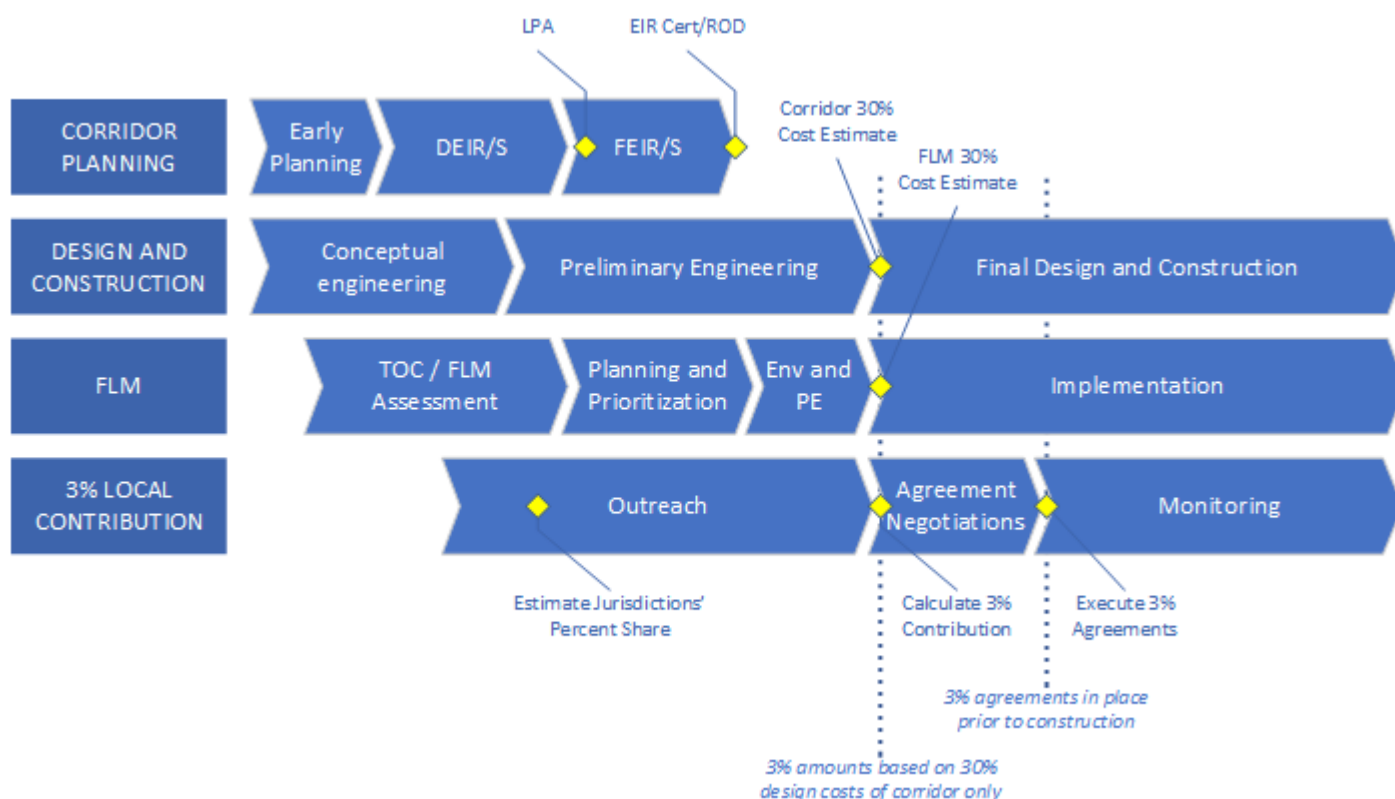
LPA

EIR Cert/ROD

CORRIDOR PLANNING

Early Planning

DEIR/S

FEIR/S

Corridor 30% Cost Estimate

FLM 30% Cost Estimate

DESIGN AND CONSTRUCTION

Conceptual engineering

Preliminary Engineering

Final Design and Construction

FLM

TOC / FLM Assessment

Planning and Prioritization

Env and PE

Implementation

3% LOCAL CONTRIBUTION

Outreach

Agreement Negotiations

Monitoring

Estimate Jurisdictions' Percent Share

Calculate 3% Contribution

Execute 3% Agreements

3% agreements in place prior to construction

3% amounts based on 30% design costs of corridor only